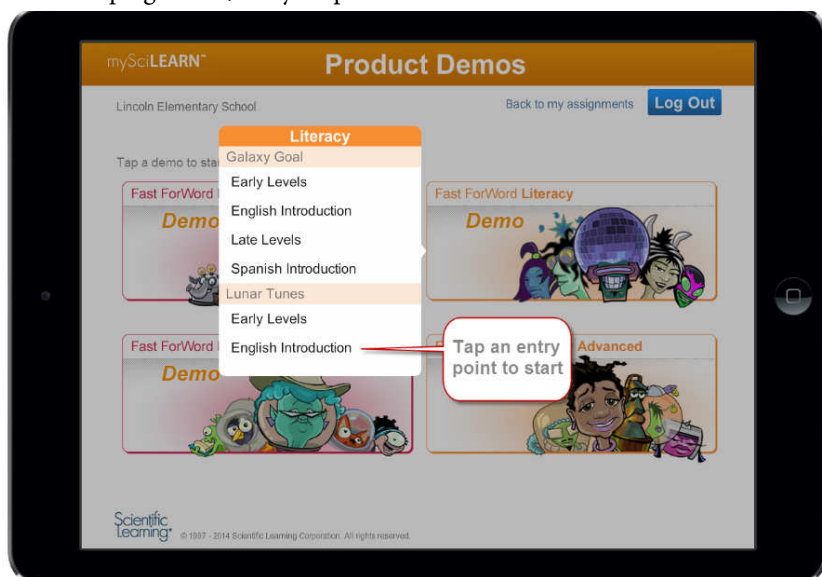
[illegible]

mySciLEARN™

Product Demos

Lincoln Elementary School

Back to my assignments

Log Out

Tap a demo to star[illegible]

Literacy

Galaxy Goal

Early Levels

English Introduction

Late Levels

Spanish Introduction

Lunar Tunes

Early Levels

English Introduction

Fast ForWord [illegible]

Demo

Fast ForWord Literacy

Demo

Fast ForWord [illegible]

Demo

Tap an entry point to start

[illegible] Advanced

Scientific Learning®

© 1997 - 2014 Scientific Learning Corporation. All rights reserved.